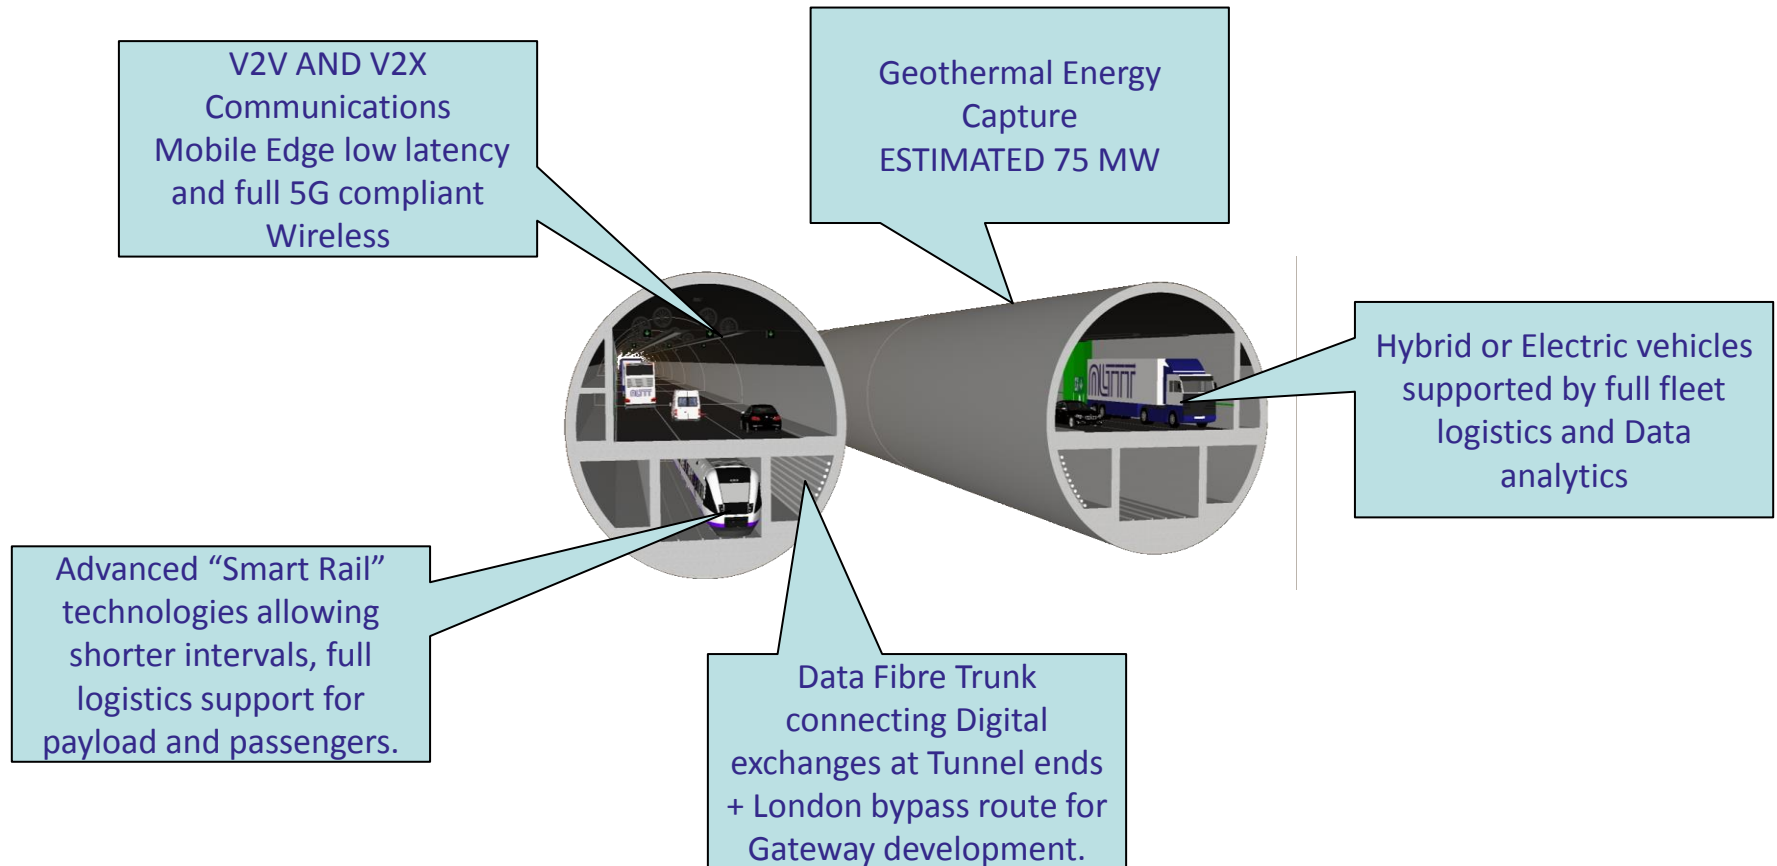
V2V AND V2X Communications Mobile Edge low latency and full 5G compliant Wireless

Geothermal Energy Capture ESTIMATED 75 MW

Hybrid or Electric vehicles supported by full fleet logistics and Data analytics

Advanced “Smart Rail” technologies allowing shorter intervals, full logistics support for payload and passengers.

Data Fibre Trunk connecting Digital exchanges at Tunnel ends + London bypass route for Gateway development.